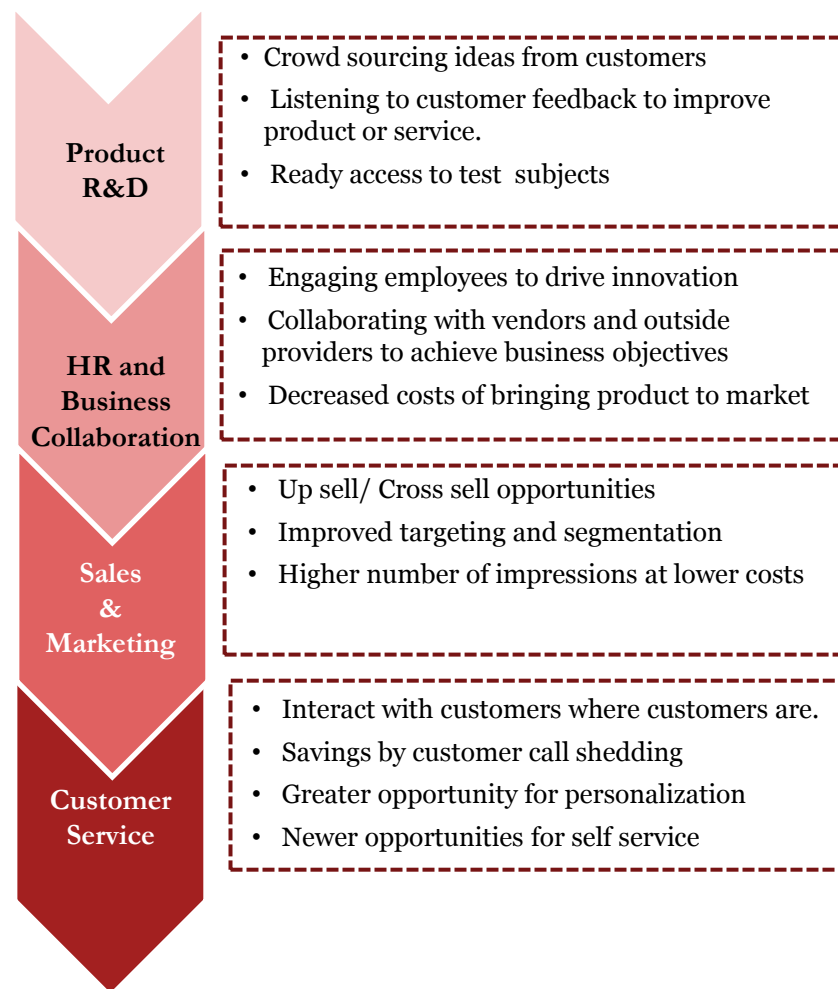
Product R&D

• Crowd sourcing ideas from customers
• Listening to customer feedback to improve product or service.
• Ready access to test subjects

HR and Business Collaboration

• Engaging employees to drive innovation
• Collaborating with vendors and outside providers to achieve business objectives
• Decreased costs of bringing product to market

Sales & Marketing

• Up sell/ Cross sell opportunities
• Improved targeting and segmentation
• Higher number of impressions at lower costs

Customer Service

• Interact with customers where customers are.
• Savings by customer call shedding
• Greater opportunity for personalization
• Newer opportunities for self service